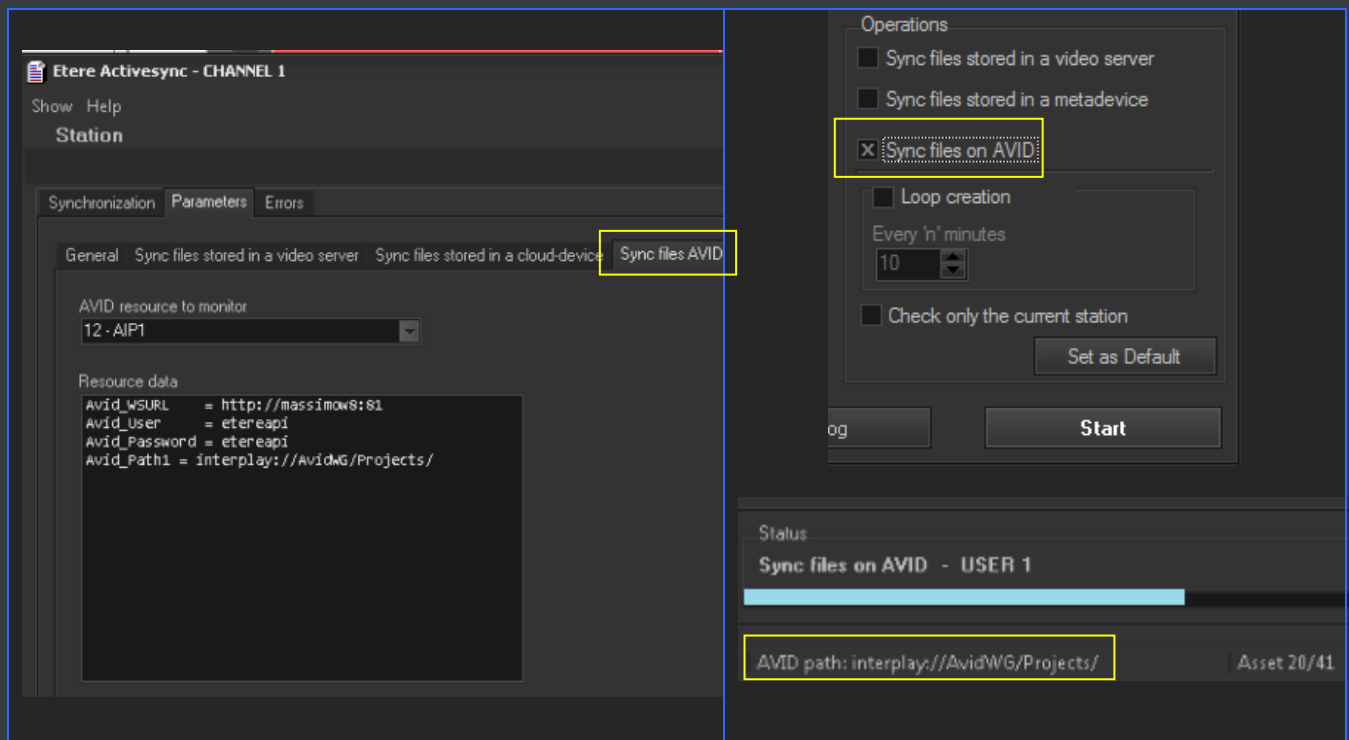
Etere Activesync - CHANNEL 1

Show Help

Station

Synchronization Parameters Errors

General Sync files stored in a video server Sync files stored in a cloud-device Sync files AVID

AVID resource to monitor

12 - AIP1

Resource data

Avid_WSURL = http://massimow8:81
Avid_User = etereapi
Avid_Password = etereapi
Avid_Path1 = interplay://AvidWG/Projects/

Operations

Sync files stored in a video server

Sync files stored in a metadevice

Sync files on AVID

Loop creation

Every 'n' minutes

10

Check only the current station

Set as Default

og

Start

Status

Sync files on AVID - USER 1

AVID path: interplay://AvidWG/Projects/

Asset 20/41